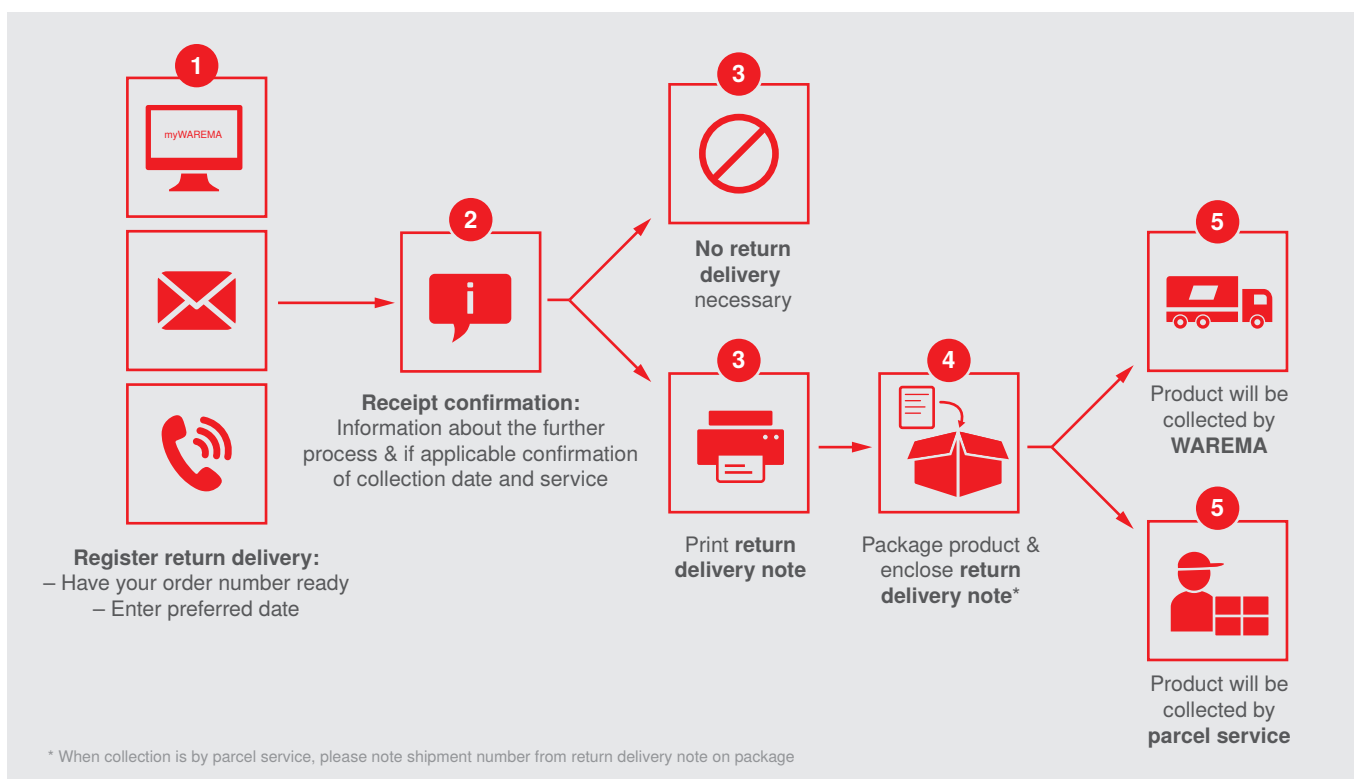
1

myWAREMA

Register return delivery:
– Have your order number ready
– Enter preferred date

2

i

Receipt confirmation:
Information about the further process & if applicable confirmation of collection date and service

3

No return delivery necessary

3

Print return delivery note

4

Package product & enclose return delivery note*

5

Product will be collected by WAREMA

5

Product will be collected by parcel service

* When collection is by parcel service, please note shipment number from return delivery note on package